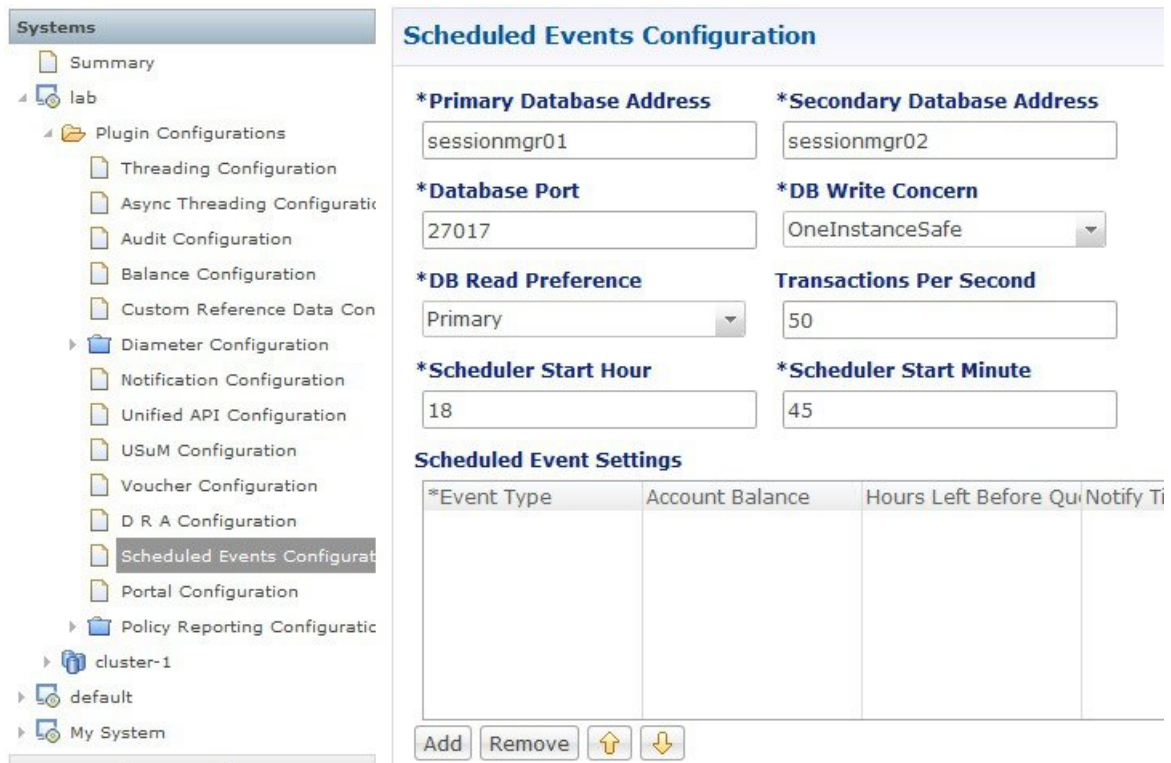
Systems

Summary

lab

Plugin Configurations

Threading Configuration

Async Threading Configuratic

Audit Configuration

Balance Configuration

Custom Reference Data Con

Diameter Configuration

Notification Configuration

Unified API Configuration

USuM Configuration

Voucher Configuration

D R A Configuration

Scheduled Events Configurat

Portal Configuration

Policy Reporting Configuratic

cluster-1

default

My System

Scheduled Events Configuration

*Primary Database Address

sessionmgr01

*Secondary Database Address

sessionmgr02

*Database Port

27017

*DB Write Concern

OneInstanceSafe

*DB Read Preference

Primary

Transactions Per Second

50

*Scheduler Start Hour

18

*Scheduler Start Minute

45

Scheduled Event Settings

| *Event Type | Account Balance | Hours Left Before Qu | Notify Ti |
|---|---|---|---|
| | | | |

Add Remove